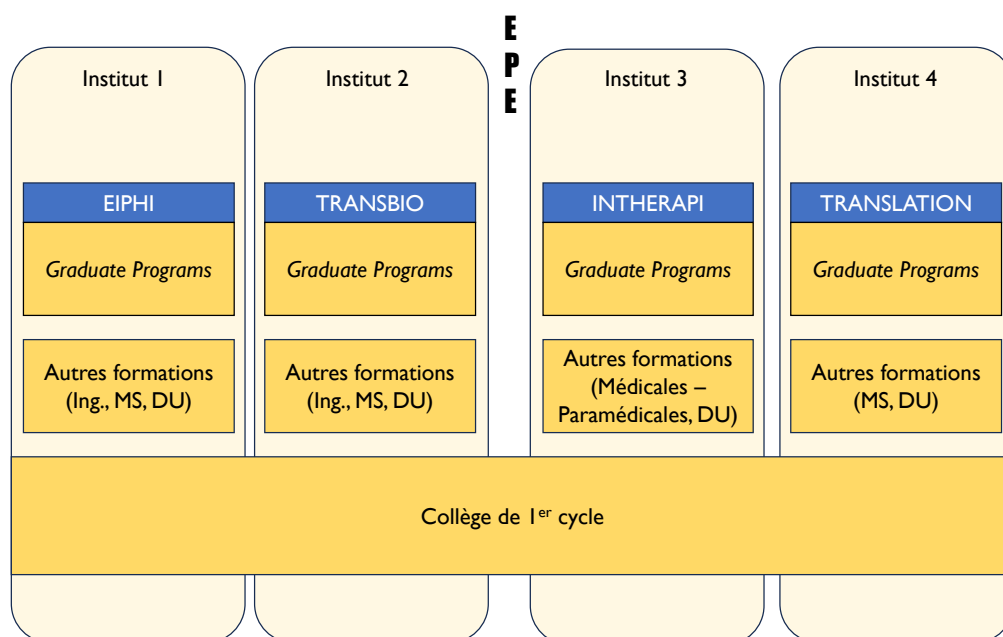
E
P
E

Institut 1

EIPHI

Graduate Programs

Autres formations (Ing., MS, DU)

Institut 2

TRANSBIO

Graduate Programs

Autres formations (Ing., MS, DU)

Institut 3

INTHERAPI

Graduate Programs

Autres formations (Médicales – Paramédicales, DU)

Institut 4

TRANSLATION

Graduate Programs

Autres formations (MS, DU)

Collège de 1$^{er}$ cycle